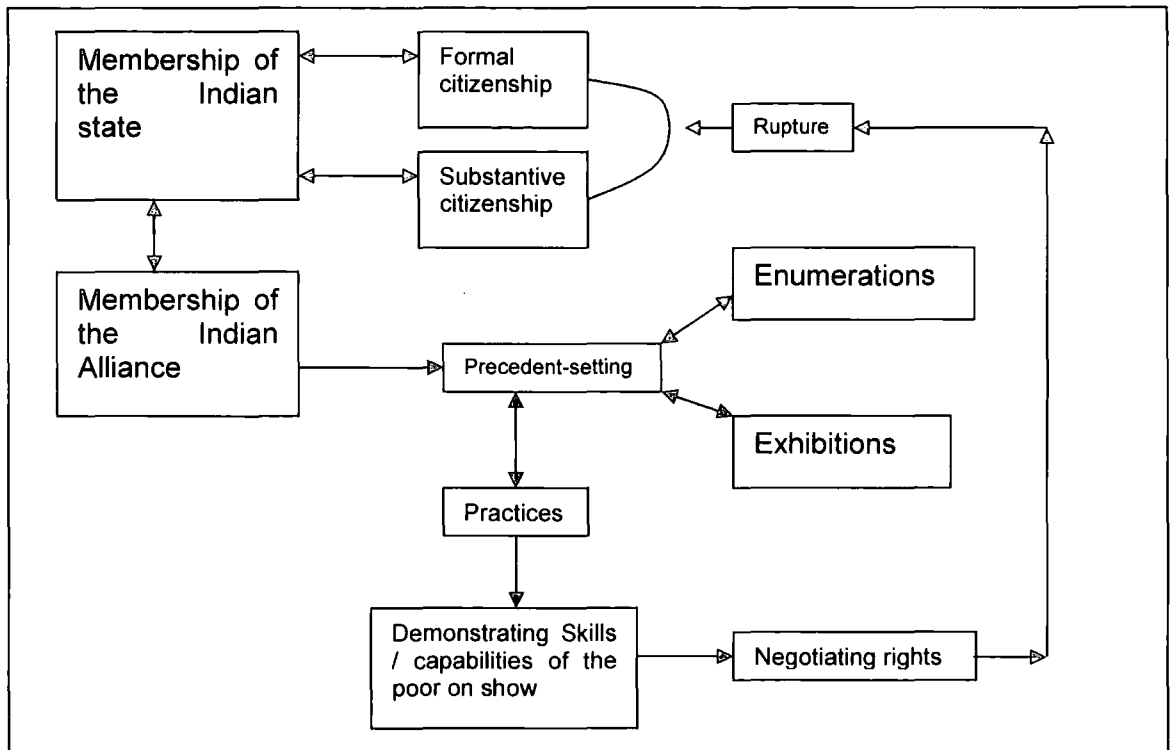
Membership of the Indian state

Formal citizenship

Substantive citizenship

Rupture

Membership of the Indian Alliance

Enumerations

Precedent-setting

Exhibitions

Practices

Demonstrating Skills / capabilities of the poor on show

Negotiating rights